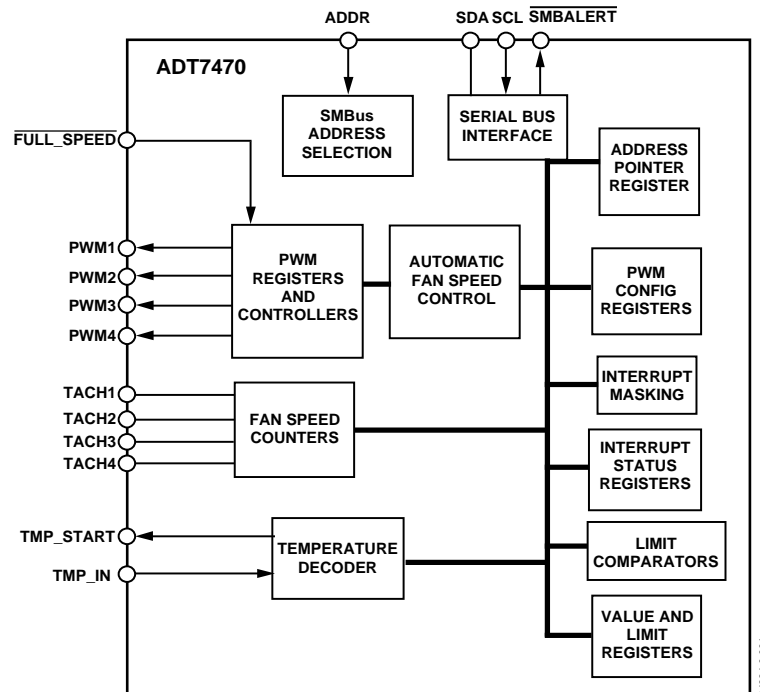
ADDR
SDA SCL $\overline{\text{SMBALERT}}$

ADT7470

SMBus ADDRESS SELECTION

SERIAL BUS INTERFACE

$\overline{\text{FULL\_SPEED}}$

ADDRESS POINTER REGISTER

PWM1
PWM2
PWM3
PWM4

PWM REGISTERS AND CONTROLLERS

AUTOMATIC FAN SPEED CONTROL

PWM CONFIG REGISTERS

INTERRUPT MASKING

TACH1
TACH2
TACH3
TACH4

FAN SPEED COUNTERS

INTERRUPT STATUS REGISTERS

TMP_START
TMP_IN

TEMPERATURE DECODER

LIMIT COMPARATORS

VALUE AND LIMIT REGISTERS

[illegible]